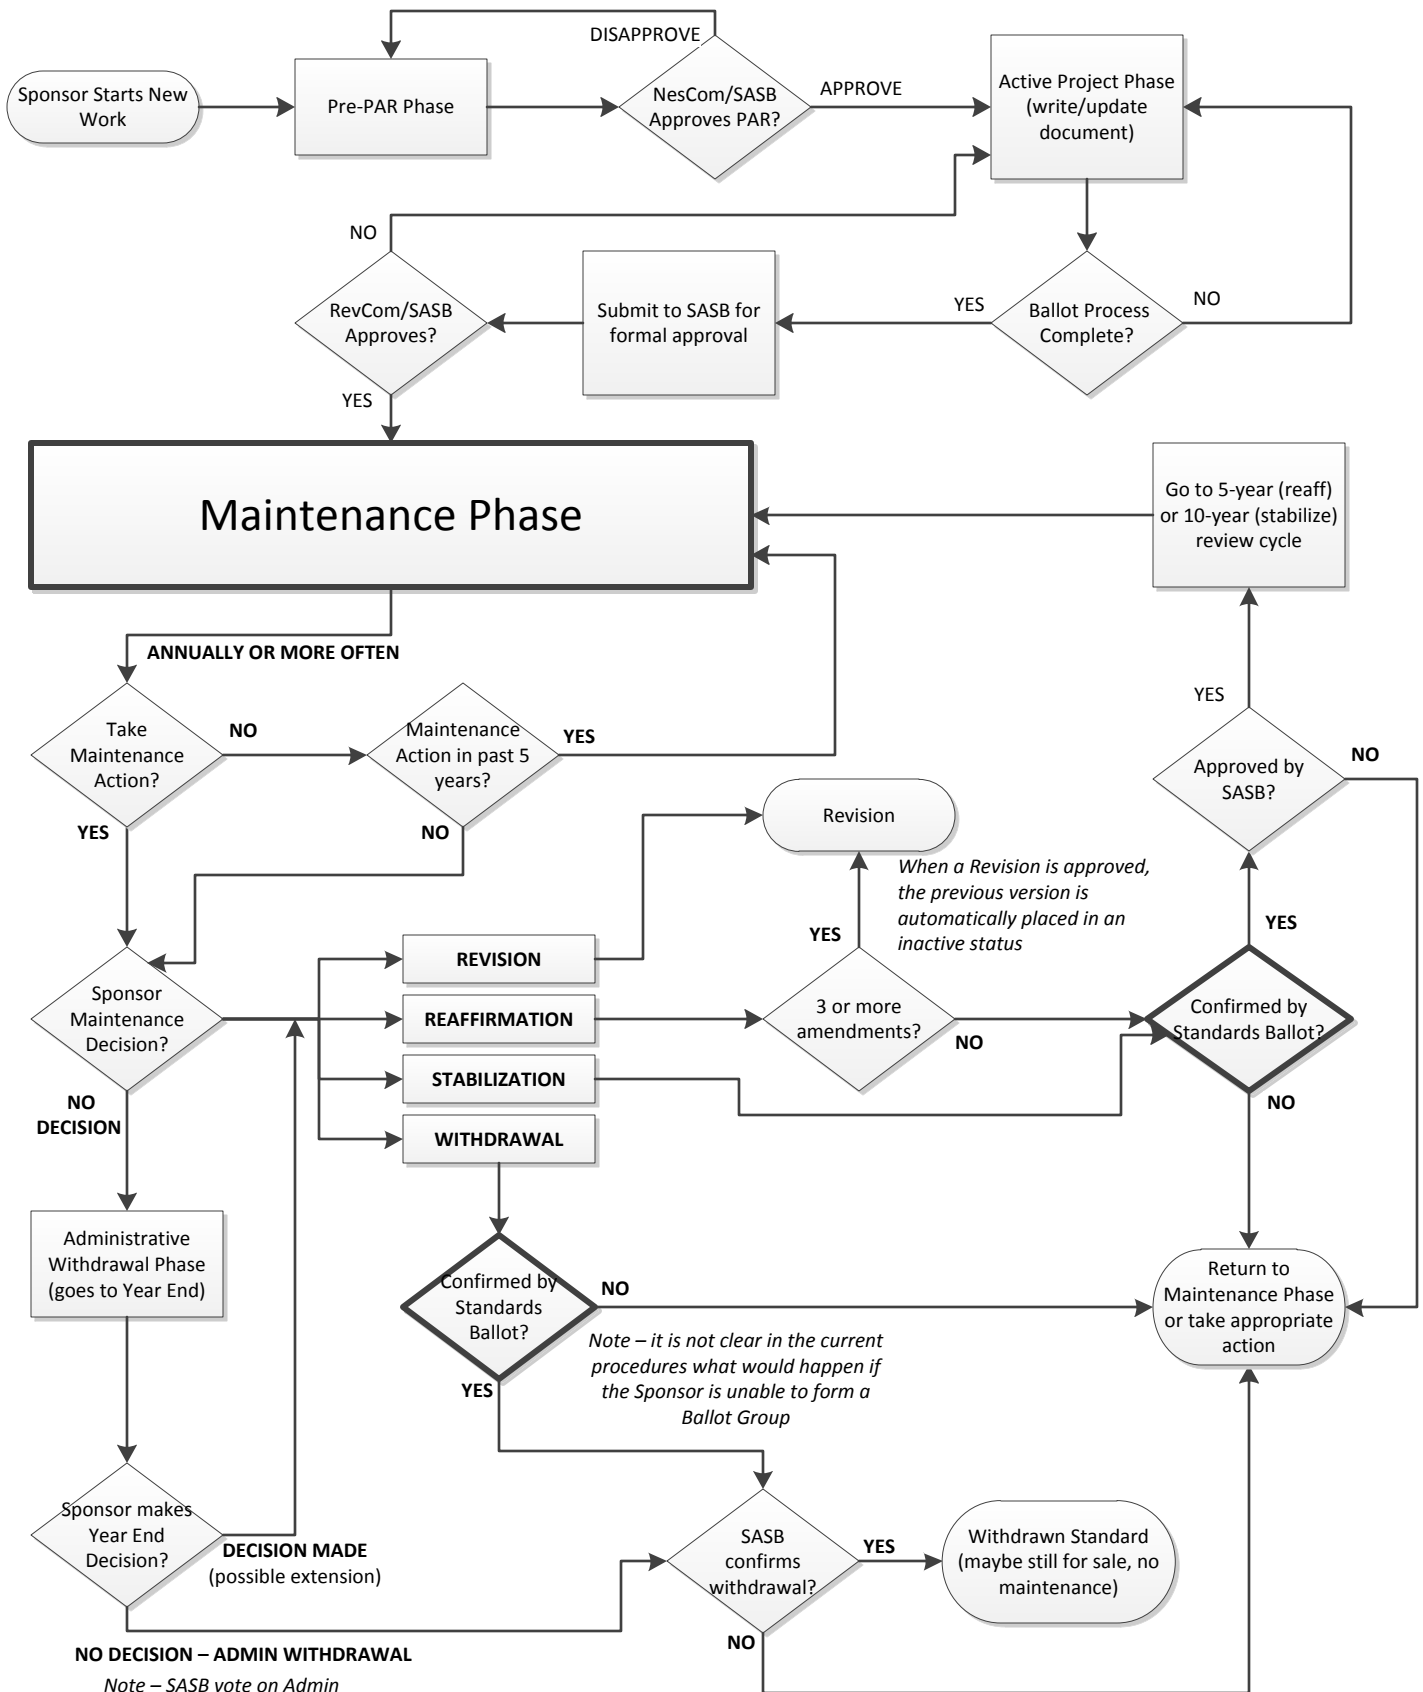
Sponsor Starts New Work

Pre-PAR Phase

DISAPPROVE

NesCom/SASB Approves PAR?

APPROVE

Active Project Phase (write/update document)

NO

RevCom/SASB Approves?

Submit to SASB for formal approval

YES

Ballot Process Complete?

NO

YES

Maintenance Phase

Go to 5-year (reaff) or 10-year (stabilize) review cycle

ANNUALLY OR MORE OFTEN

Take Maintenance Action?

NO

Maintenance Action in past 5 years?

YES

YES

Approved by SASB?

NO

YES

NO

Revision

When a Revision is approved, the previous version is automatically placed in an inactive status

YES

YES

REVISION

Sponsor Maintenance Decision?

REAFFIRMATION

3 or more amendments?

NO

Confirmed by Standards Ballot?

STABILIZATION

NO

NO DECISION

WITHDRAWAL

Administrative Withdrawal Phase (goes to Year End)

Confirmed by Standards Ballot?

NO

Return to Maintenance Phase or take appropriate action

Note – it is not clear in the current procedures what would happen if the Sponsor is unable to form a Ballot Group

YES

Sponsor makes Year End Decision?

DECISION MADE (possible extension)

SASB confirms withdrawal?

YES

Withdrawn Standard (maybe still for sale, no maintenance)

NO

NO DECISION – ADMIN WITHDRAWAL

Note – SASB vote on Admin